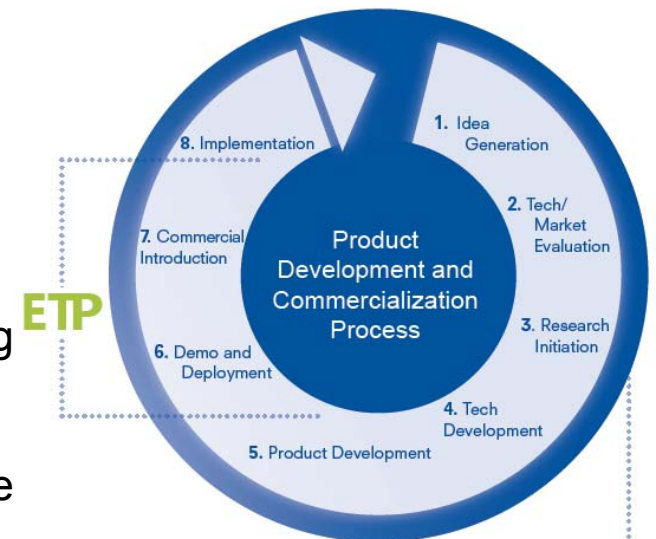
8. Implementation

1. Idea Generation

7. Commercial Introduction

Product Development and Commercialization Process

2. Tech/ Market Evaluation

g ETP

3. Research Initiation

6. Demo and Deployment

4. Tech Development

5. Product Development

e